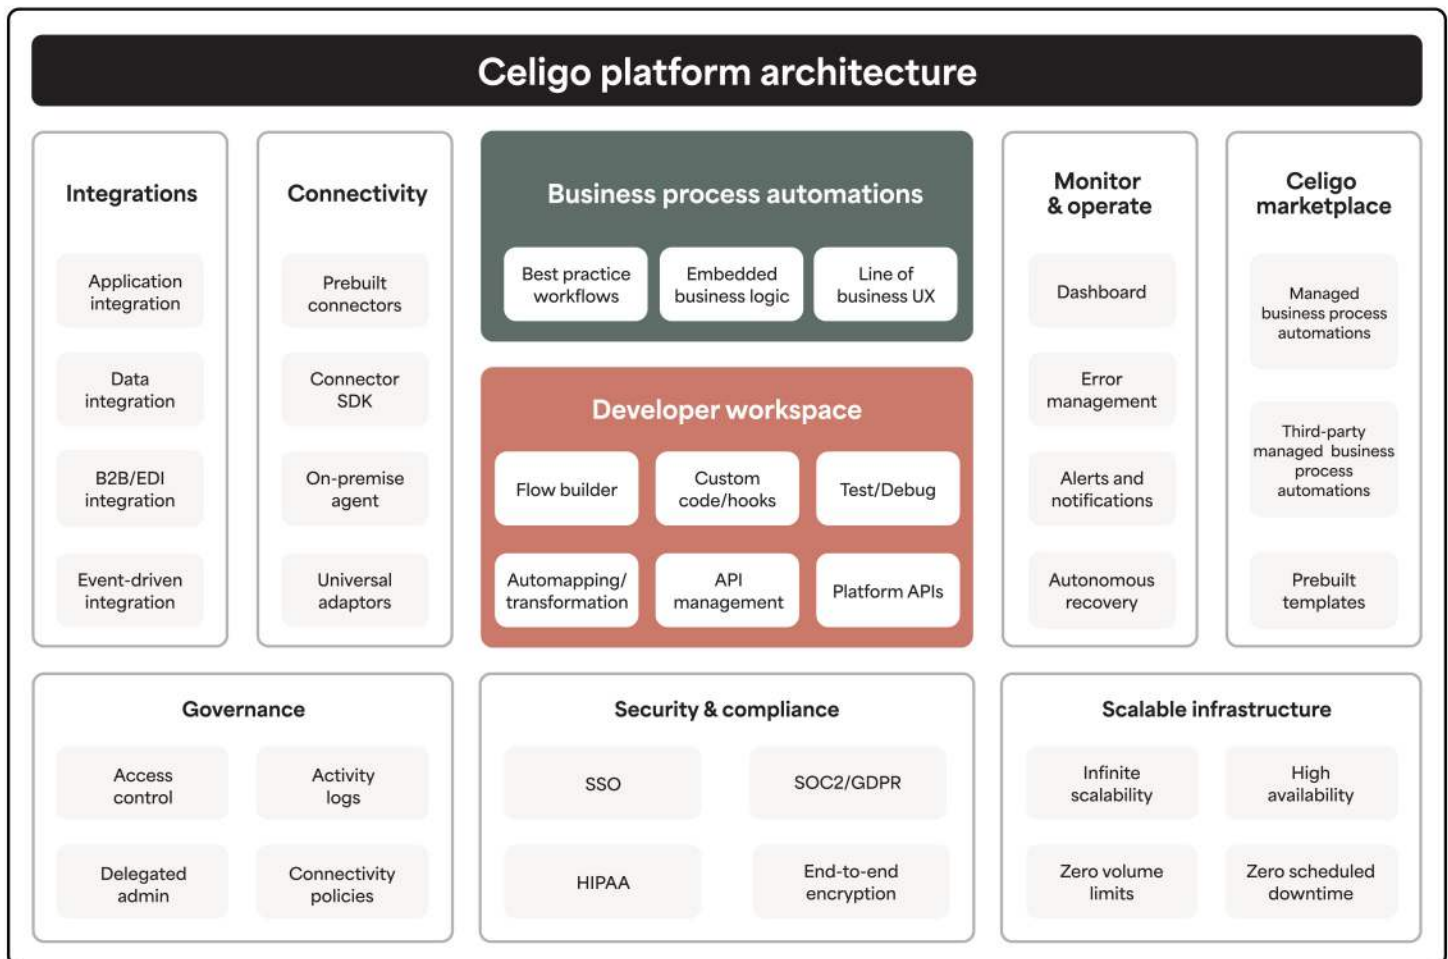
Celigo platform architecture

Integrations

Application integration

Data integration

B2B/EDI integration

Event-driven integration

Connectivity

Prebuilt connectors

Connector SDK

On-premise agent

Universal adaptors

Business process automations

Best practice workflows

Embedded business logic

Line of business UX

Developer workspace

Flow builder

Custom code/hooks

Test/Debug

Automapping/ transformation

API management

Platform APIs

Monitor & operate

Dashboard

Error management

Alerts and notifications

Autonomous recovery

Celigo marketplace

Managed business process automations

Third-party managed business process automations

Prebuilt templates

Governance

Access control

Activity logs

Delegated admin

Connectivity policies

Security & compliance

SSO

SOC2/GDPR

HIPAA

End-to-end encryption

Scalable infrastructure

Infinite scalability

High availability

Zero volume limits

Zero scheduled downtime